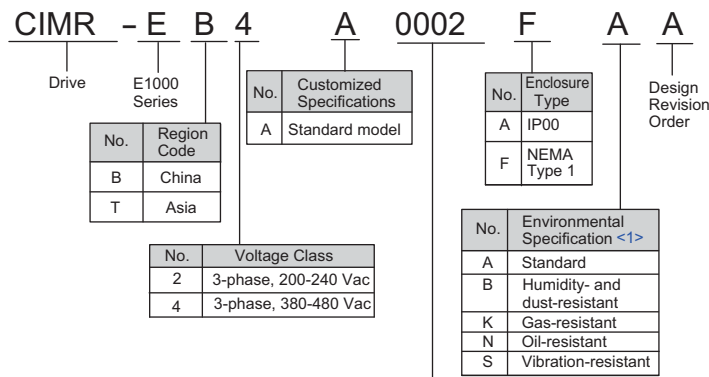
CIMR - E B 4 A 0002 F A A

Drive

E1000 Series

| No. | Region Code |
|---|---|
| B | China |
| T | Asia |

| No. | Voltage Class |
|---|---|
| 2 | 3-phase, 200-240 Vac |
| 4 | 3-phase, 380-480 Vac |

| No. | Customized Specifications |
|---|---|
| A | Standard model |

| No. | Enclosure Type |
|---|---|
| A | IP00 |
| F | NEMA Type 1 |

Design Revision Order

| No. | Environmental Specification <1> |
|---|---|
| A | Standard |
| B | Humidity- and dust-resistant |
| K | Gas-resistant |
| N | Oil-resistant |
| S | Vibration-resistant |